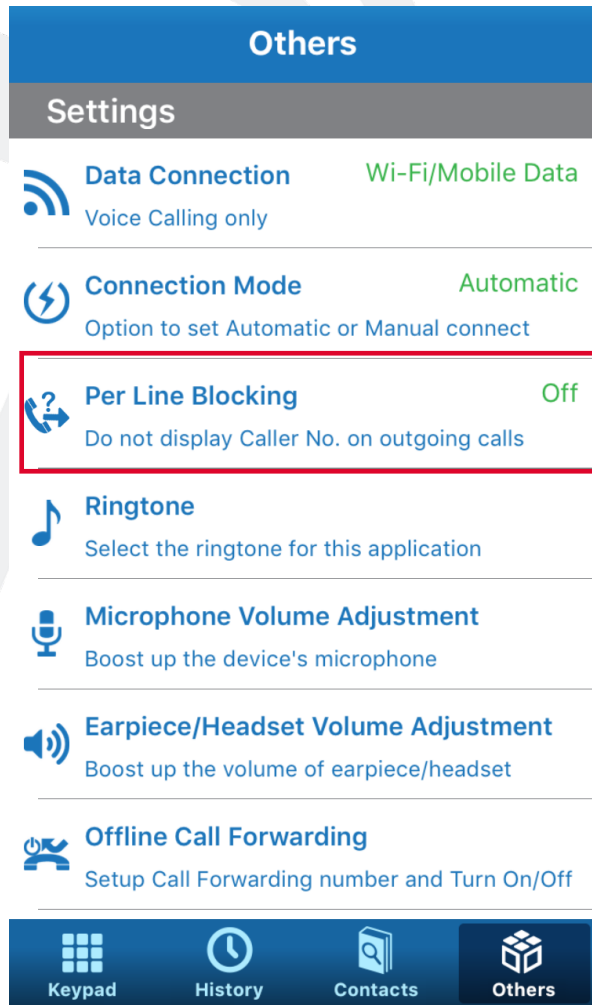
Others

Settings

Data Connection
Wi-Fi/Mobile Data
Voice Calling only

Connection Mode
Automatic
Option to set Automatic or Manual connect

Per Line Blocking
Off
Do not display Caller No. on outgoing calls

Ringtone
Select the ringtone for this application

Microphone Volume Adjustment
Boost up the device's microphone

Earpiece/Headset Volume Adjustment
Boost up the volume of earpiece/headset

Offline Call Forwarding
Setup Call Forwarding number and Turn On/Off

Keypad
History
Contacts
Others